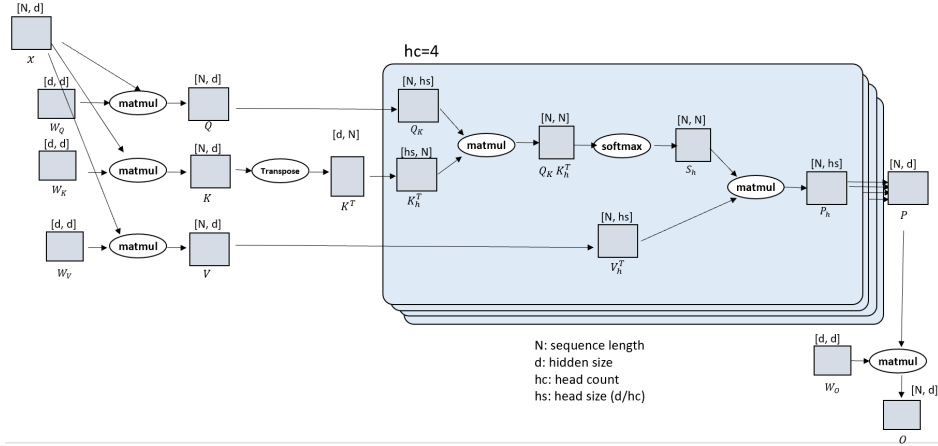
[N, d]
$X$

[d, d]
$W_Q$
matmul
[N, d]
$Q$

[d, d]
$W_K$
matmul
[N, d]
$K$
Transpose
[d, N]
$K^T$

[d, d]
$W_V$
matmul
[N, d]
$V$

hc=4

[N, hs]
$Q_K$
[hs, N]
$K_h^T$
matmul
[N, N]
$Q_K\ K_h^T$
softmax
[N, N]
$S_h$
matmul
[N, hs]
$P_h$
[N, hs]
$V_h^T$

[N, d]
$P$

N: sequence length
d: hidden size
hc: head count
hs: head size (d/hc)

[d, d]
$W_O$
matmul
[N, d]
$O$